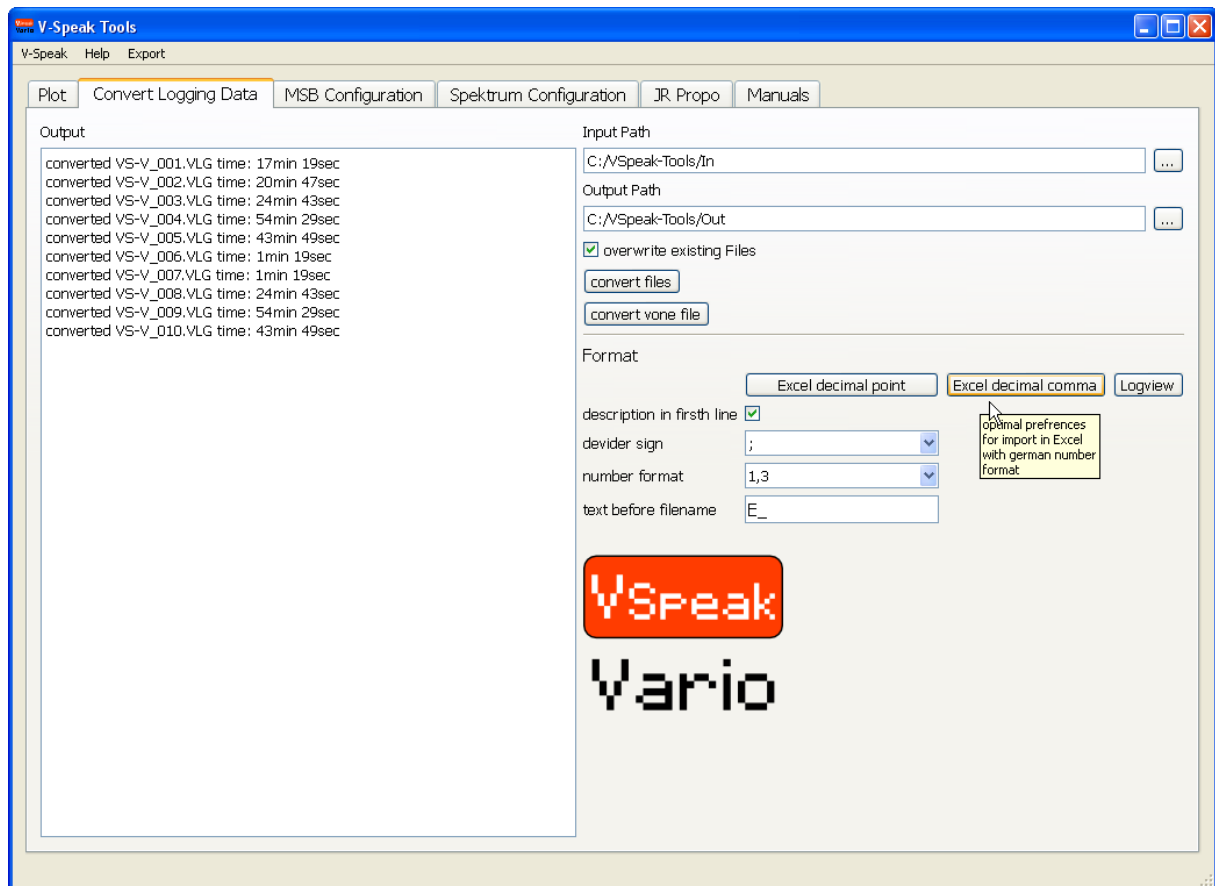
V-Speak Tools

V-Speak Help Export

Plot | Convert Logging Data | MSB Configuration | Spektrum Configuration | JR Propo | Manuals

Output

converted VS-V_001.VLG time: 17min 19sec
converted VS-V_002.VLG time: 20min 47sec
converted VS-V_003.VLG time: 24min 43sec
converted VS-V_004.VLG time: 54min 29sec
converted VS-V_005.VLG time: 43min 49sec
converted VS-V_006.VLG time: 1min 19sec
converted VS-V_007.VLG time: 1min 19sec
converted VS-V_008.VLG time: 24min 43sec
converted VS-V_009.VLG time: 54min 29sec
converted VS-V_010.VLG time: 43min 49sec

Input Path
C:/VSpeak-Tools/In
...
Output Path
C:/VSpeak-Tools/Out
...
overwrite existing Files
convert files
convert vone file

Format
Excel decimal point
Excel decimal comma
Logview
description in firsth line
devider sign ;
number format 1,3
text before filename E_

opimal prefrences for import in Excel with german number format

VSpeak
Vario